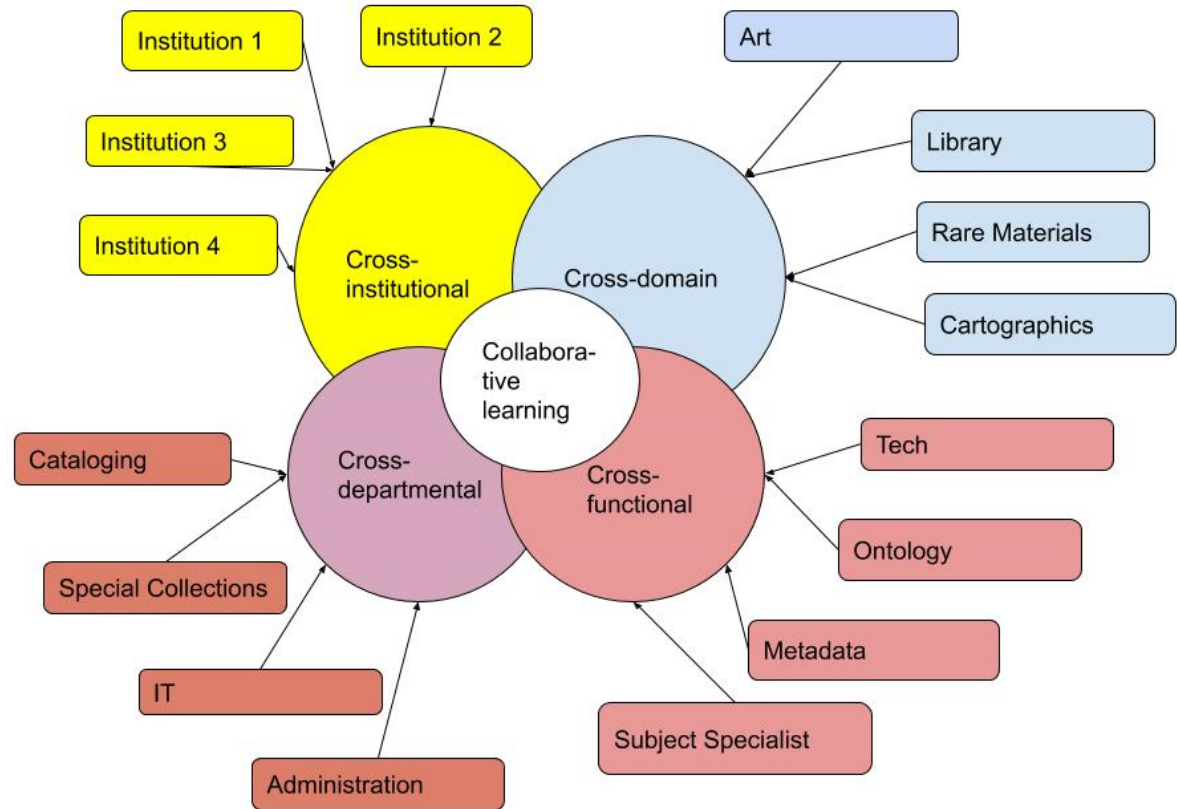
Institution 1

Institution 2

Institution 3

Institution 4

Cross-institutional

Art

Library

Rare Materials

Cartographics

Cross-domain

Collaborative learning

Cataloging

Special Collections

IT

Administration

Cross-departmental

Cross-functional

Tech

Ontology

Metadata

Subject Specialist